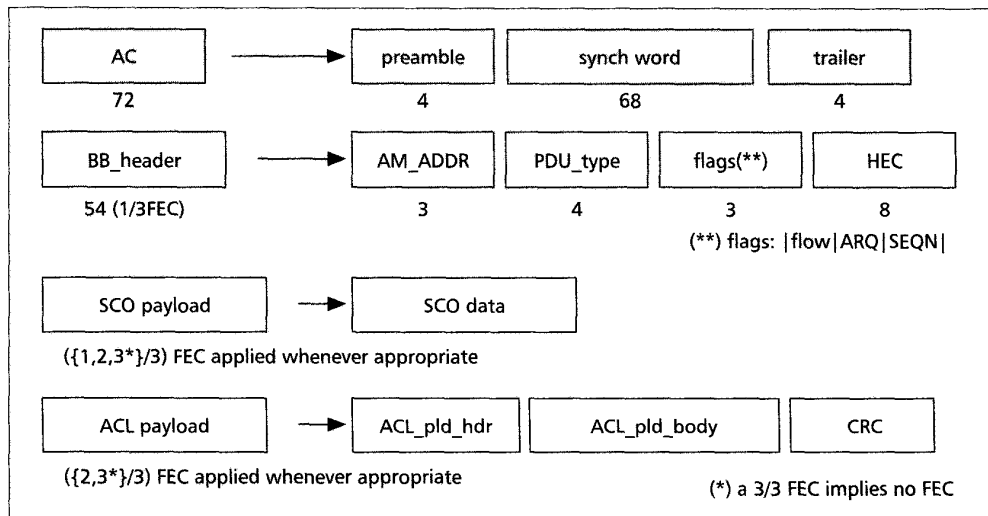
AC
72

preamble
4

synch word
68

trailer
4

BB_header
54 (1/3FEC)

AM_ADDR
3

PDU_type
4

flags(**)
3

HEC
8

(**) flags: |flow|ARQ|SEQN|

SCO payload

SCO data

({1,2,3*}/3) FEC applied whenever appropriate

ACL payload

ACL_pld_hdr

ACL_pld_body

CRC

({2,3*}/3) FEC applied whenever appropriate

(*) a 3/3 FEC implies no FEC